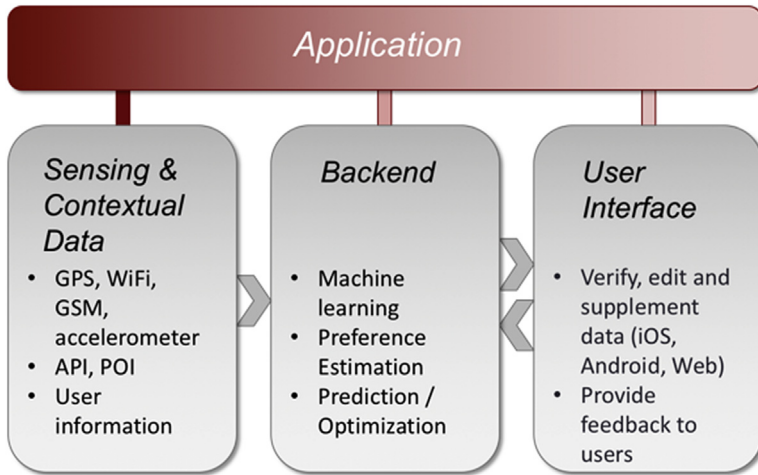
Application

Sensing & Contextual Data

- GPS, WiFi, GSM, accelerometer
- API, POI
- User information

Backend

- Machine learning
- Preference Estimation
- Prediction / Optimization

User Interface

- Verify, edit and supplement data (iOS, Android, Web)
- Provide feedback to users